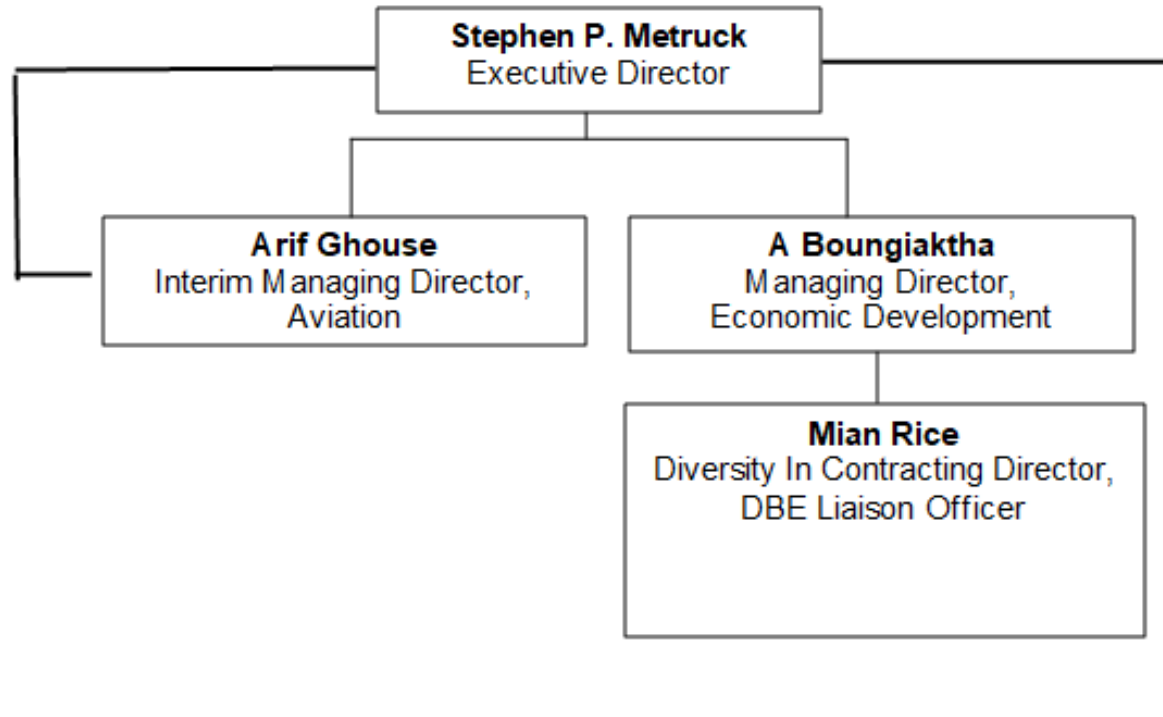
Stephen P. Metruck
Executive Director

Arif Ghouse
Interim Managing Director, Aviation

A Boungiaktha
Managing Director, Economic Development

Mian Rice
Diversity In Contracting Director, DBE Liaison Officer